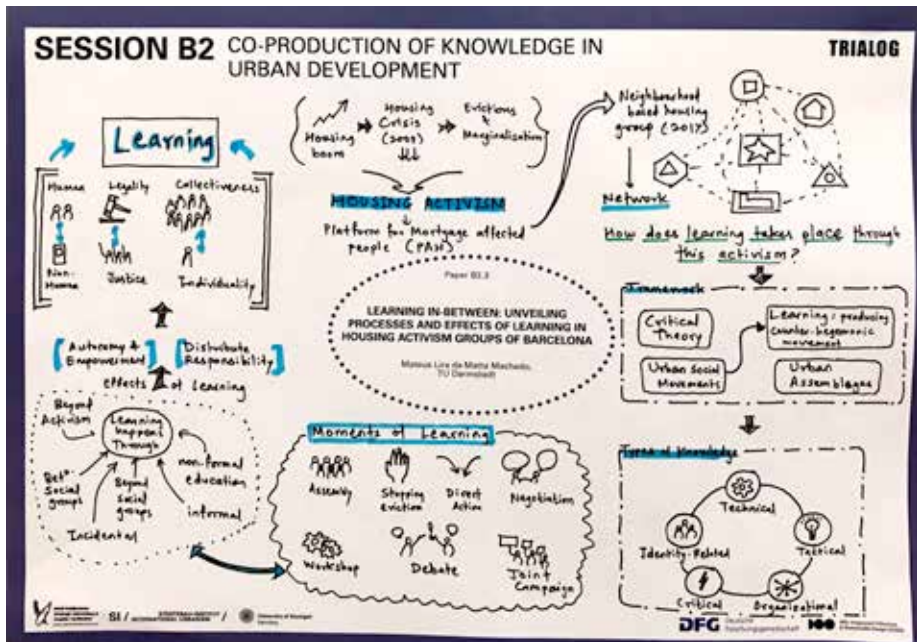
SESSION B2 CO-PRODUCTION OF KNOWLEDGE IN URBAN DEVELOPMENT

TRIALOG

Housing boom

Housing Crisis (2008)

Evictions & Marginalization

HOUSING ACTIVISM

Platform for Mortgage affected people (PAH)

Neighborhood based housing group (2017)

Network

How does learning takes place through this activism?

Learning

Human

Legality

Collectiveness

Non-Human

Justice

Individuality

Autonomy & Empowerment

Distribute Responsibility

effects of Learning

Beyond Activism

Learning happens Through

Beyond Social groups

Bet. Social groups

non-formal education

informal

Incidental

Paper B2.3

LEARNING IN-BETWEEN: UNVEILING PROCESSES AND EFFECTS OF LEARNING IN HOUSING ACTIVISM GROUPS OF BARCELONA

Mateus Lira da Matta Machado, TU Darmstadt

Framework

Critical Theory

Learning: producing counter-hegemonic movement

Urban Social Movements

Urban Assemblages

Moments of Learning

Assembly

Stopping Eviction

Direct Action

Negotiation

Workshop

Debate

Joint Campaign

Types of knowledge

Technical

Tactical

Organizational

Critical

Identity-Related

SI / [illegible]

DFG Deutsche Forschungsgemeinschaft

100 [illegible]